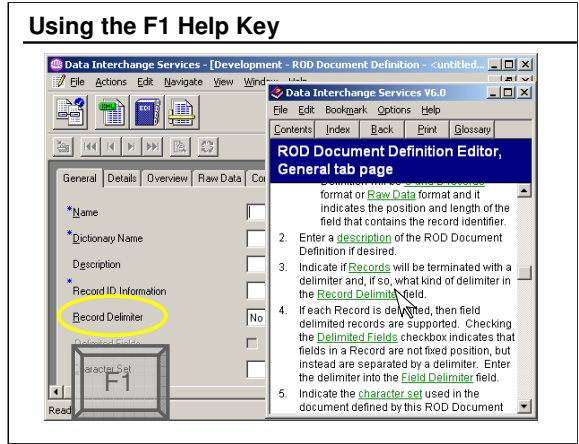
Using the F1 Help Key

Data Interchange Services - [Development - ROD Document Definition - <untitled...

File Actions Edit Navigate View Window Help

General Details Overview Raw Data Co

*Name

*Dictionary Name

Description

*Record ID Information

Record Delimiter

No

Delimited Fields

Character Set

F1

Read

Data Interchange Services V6.0

File Edit Bookmark Options Help

Contents Index Back Print Glossary

ROD Document Definition Editor, General tab page

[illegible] format or Raw Data format and it indicates the position and length of the field that contains the record identifier.

2. Enter a description of the ROD Document Definition if desired.

3. Indicate if Records will be terminated with a delimiter and, if so, what kind of delimiter in the Record Delimiter field.

4. If each Record is delimited, then field delimited records are supported. Checking the Delimited Fields checkbox indicates that fields in a Record are not fixed position, but instead are separated by a delimiter. Enter the delimiter into the Field Delimiter field.

5. Indicate the character set used in the document defined by this ROD Document